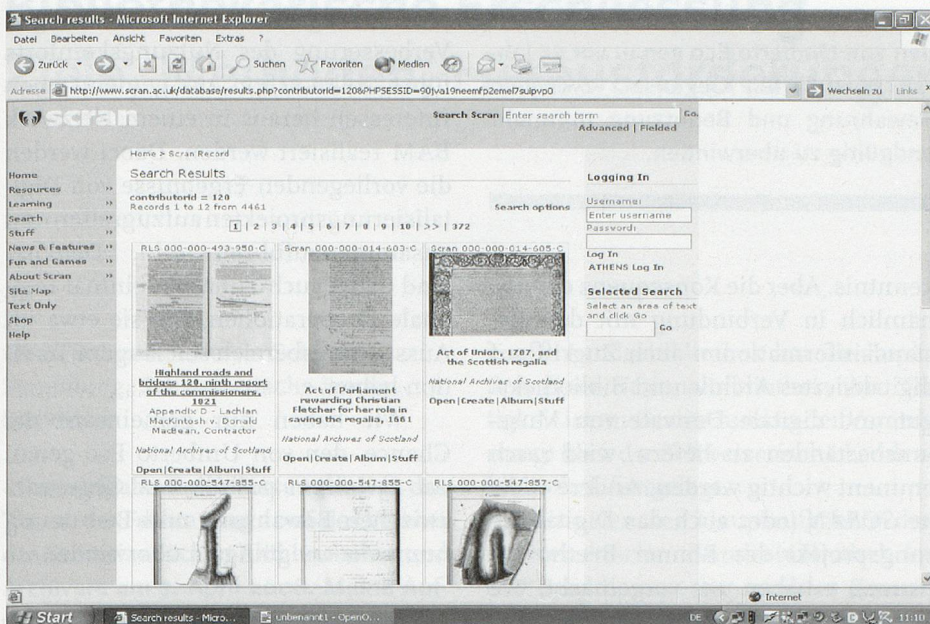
Search results - Microsoft Internet Explorer

Datei Bearbeiten Ansicht Favoriten Extras ?

Zurück · Suchen Favoriten Medien

Adresse http://www.scran.ac.uk/database/results.php?contributorid=120&PHPSESSID=90jva19neemfp2emel7sulpvp0 Wechseln zu Links

scran

Search Scran Enter search term Go
Advanced | Fielded

Home
Resources
Learning
Search
Stuff
News & Features
Fun and Games
About Scran
Site Map
Text Only
Shop
Help

Home > Scran Record

Search Results

contributorid = 120
Records 1 to 12 from 4461

Search options

1 | 2 | 3 | 4 | 5 | 6 | 7 | 8 | 9 | 10 | >> | 372

RLS 000-000-493-950-C

Highland roads and bridges 12th, ninth report of the commissioners, 1821

Appendix D - Lachlan MacKintosh v. Donald MacBean, Contractor

National Archives of Scotland

Open | Create | Album | Stuff

Scran 000-000-014-603-C

Act of Parliament rewarding Christian Fletcher for her role in saving the regalia, 1661

National Archives of Scotland

Open | Create | Album | Stuff

Scran 000-000-014-605-C

Act of Union, 1707, and the Scottish regalia

National Archives of Scotland

Open | Create | Album | Stuff

RLS 000-000-547-855-C

RLS 000-000-547-855-C

RLS 000-000-547-857-C

Logging In

Username:
Enter username
Password:

Log In
ATHENS Log In

Selected Search
Select an area of text and click Go
Go

Internet

Start Search results - Micro... unbenannt1 - OpenO... 11:10